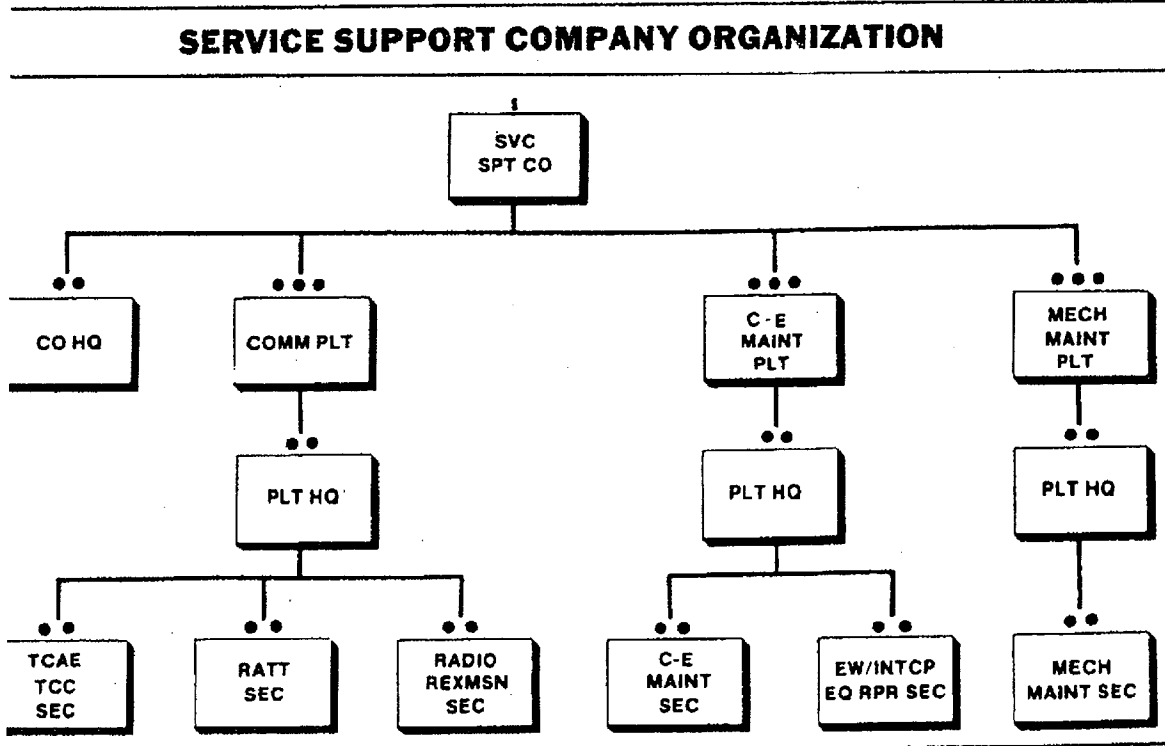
SERVICE SUPPORT COMPANY ORGANIZATION

I

SVC SPT CO

••
CO HQ

•••
COMM PLT

••
PLT HQ

••
TCAE TCC SEC

••
RATT SEC

••
RADIO REXMSN SEC

•••
C-E MAINT PLT

••
PLT HQ

••
C-E MAINT SEC

••
EW/INTCP EQ RPR SEC

•••
MECH MAINT PLT

••
PLT HQ

••
MECH MAINT SEC